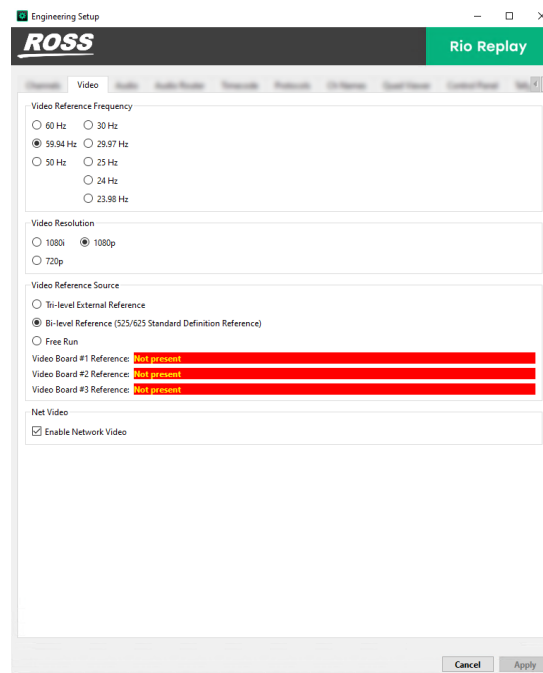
Engineering Setup

ROSS

Rio Replay

Channels Video Audio Audio Router Timecode Protocols Clt Names Quad Viewer Control Panel Tally

Video Reference Frequency

60 Hz
30 Hz
59.94 Hz
29.97 Hz
50 Hz
25 Hz
24 Hz
23.98 Hz

Video Resolution

1080i
1080p
720p

Video Reference Source

Tri-level External Reference
Bi-level Reference (525/625 Standard Definition Reference)
Free Run

Video Board #1 Reference: Not present
Video Board #2 Reference: Not present
Video Board #3 Reference: Not present

Net Video

Enable Network Video

Cancel
Apply